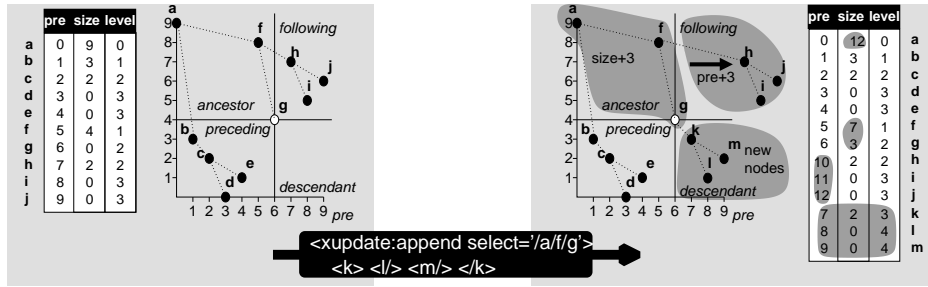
| | pre | size | level |
|---|---|---|---|
| a | 0 | 9 | 0 |
| b | 1 | 3 | 1 |
| c | 2 | 2 | 2 |
| d | 3 | 0 | 3 |
| e | 4 | 0 | 3 |
| f | 5 | 4 | 1 |
| g | 6 | 0 | 2 |
| h | 7 | 2 | 2 |
| i | 8 | 0 | 3 |
| j | 9 | 0 | 3 |

a 9 8 7 6 5 4 3 2 1 f following h j i ancestor g b preceding c e d descendant 1 2 3 4 5 6 7 8 9 pre

a 9 8 7 6 5 4 3 2 1 size+3 f following pre+3 h j i ancestor g b preceding k c m new nodes e l d descendant 1 2 3 4 5 6 7 8 9 pre

| pre | size | level | |
|---|---|---|---|
| 0 | 12 | 0 | a |
| 1 | 3 | 1 | b |
| 2 | 2 | 2 | c |
| 3 | 0 | 3 | d |
| 4 | 0 | 3 | e |
| 5 | 7 | 1 | f |
| 6 | 3 | 2 | g |
| 10 | 2 | 2 | h |
| 11 | 0 | 3 | i |
| 12 | 0 | 3 | j |
| 7 | 2 | 3 | k |
| 8 | 0 | 4 | l |
| 9 | 0 | 4 | m |

<xupdate:append select='/a/f/g'>
<k> <l/> <m/> </k>